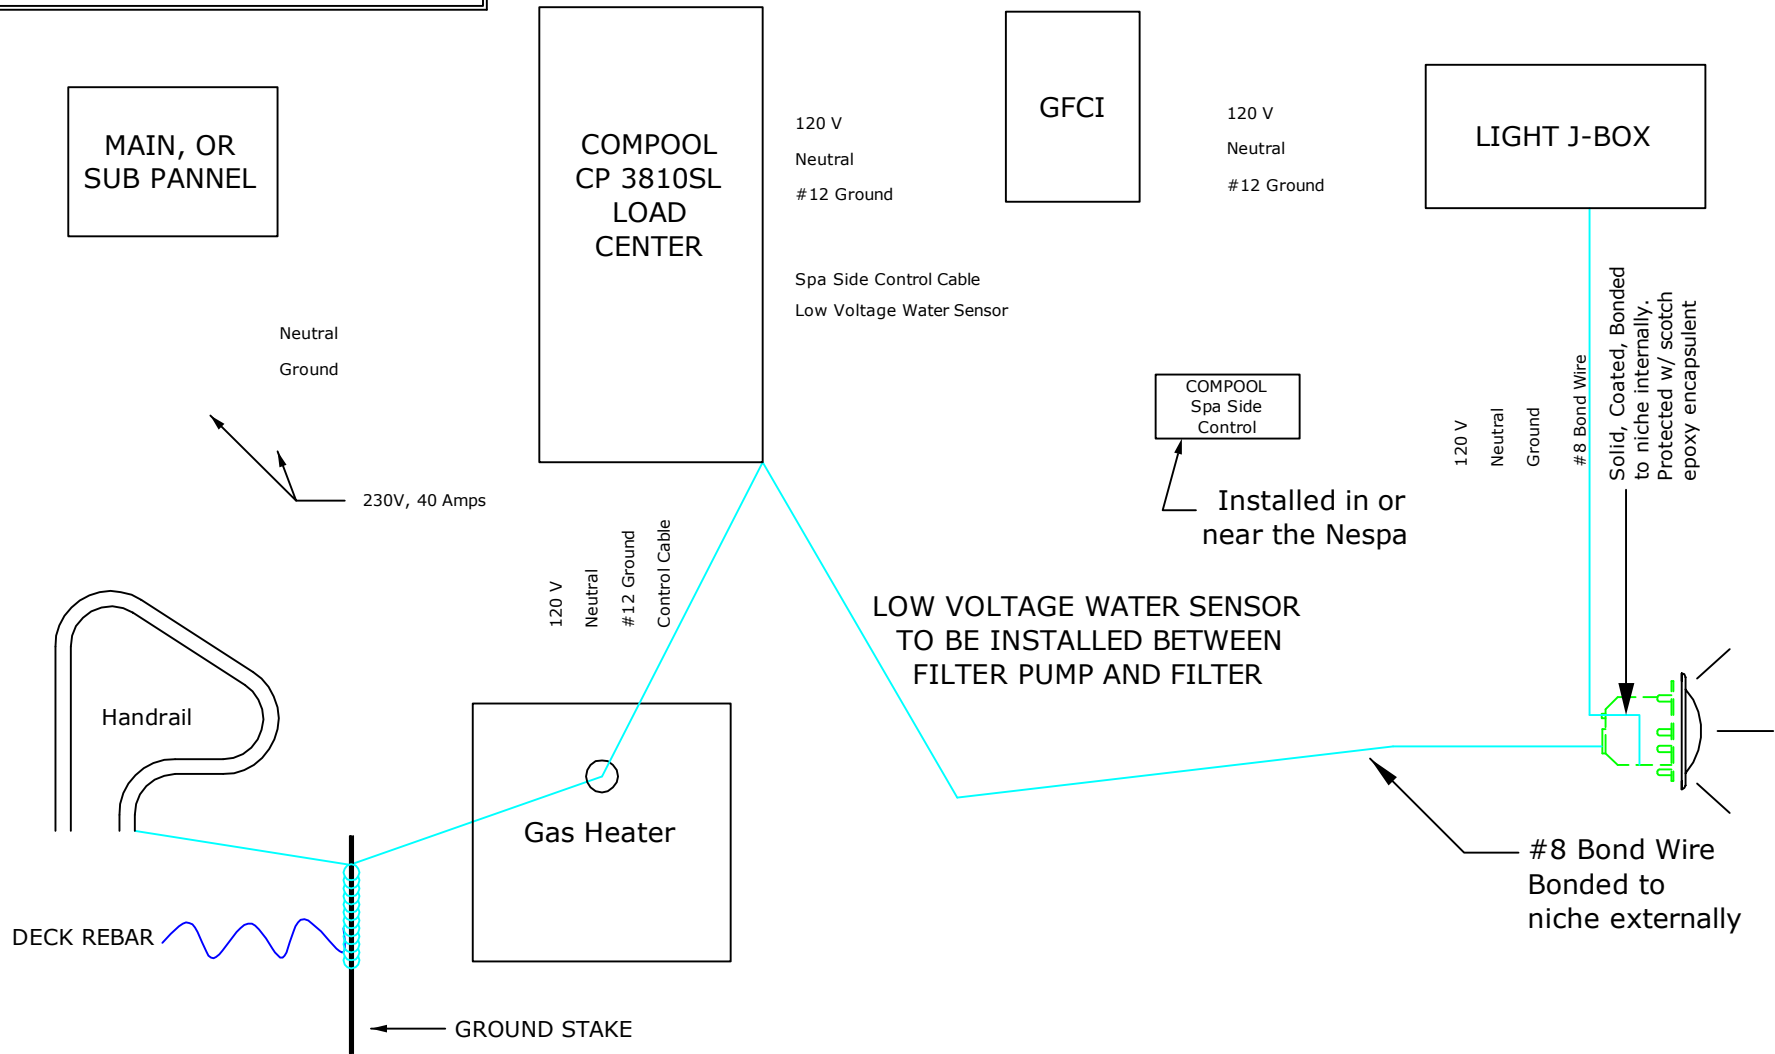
MAIN, OR SUB PANNEL

COMPOOL CP 3810SL LOAD CENTER

120 V

Neutral

#12 Ground

GFCI

120 V

Neutral

#12 Ground

LIGHT J-BOX

Spa Side Control Cable

Low Voltage Water Sensor

Neutral

Ground

230V, 40 Amps

COMPOOL Spa Side Control

Installed in or near the Nespa

120 V

Neutral

Ground

#8 Bond Wire

Solid, Coated, Bonded to niche internally. Protected w/ scotch epoxy encapsulent

120 V

Neutral

#12 Ground

Control Cable

LOW VOLTAGE WATER SENSOR TO BE INSTALLED BETWEEN FILTER PUMP AND FILTER

Handrail

Gas Heater

#8 Bond Wire Bonded to niche externally

DECK REBAR

GROUND STAKE